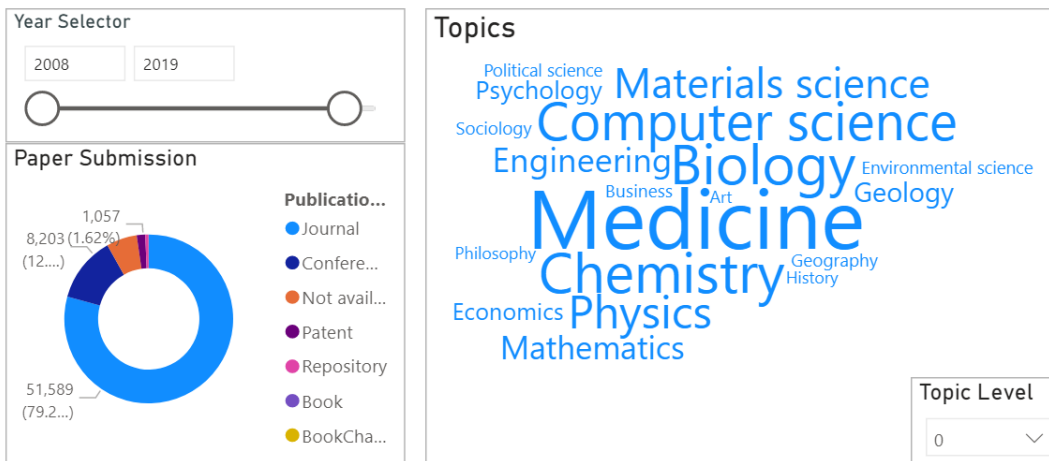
Year Selector

2008

2019

Paper Submission

1,057 (1.62%)

8,203 (12....)

51,589 (79.2...)

Publicatio...

Journal

Confere...

Not avail...

Patent

Repository

Book

BookCha...

Topics

Political science

Psychology

Materials science

Sociology

Computer science

Engineering

Biology

Environmental science

Business

Art

Geology

Medicine

Philosophy

Chemistry

Geography

History

Economics

Physics

Mathematics

Topic Level

0